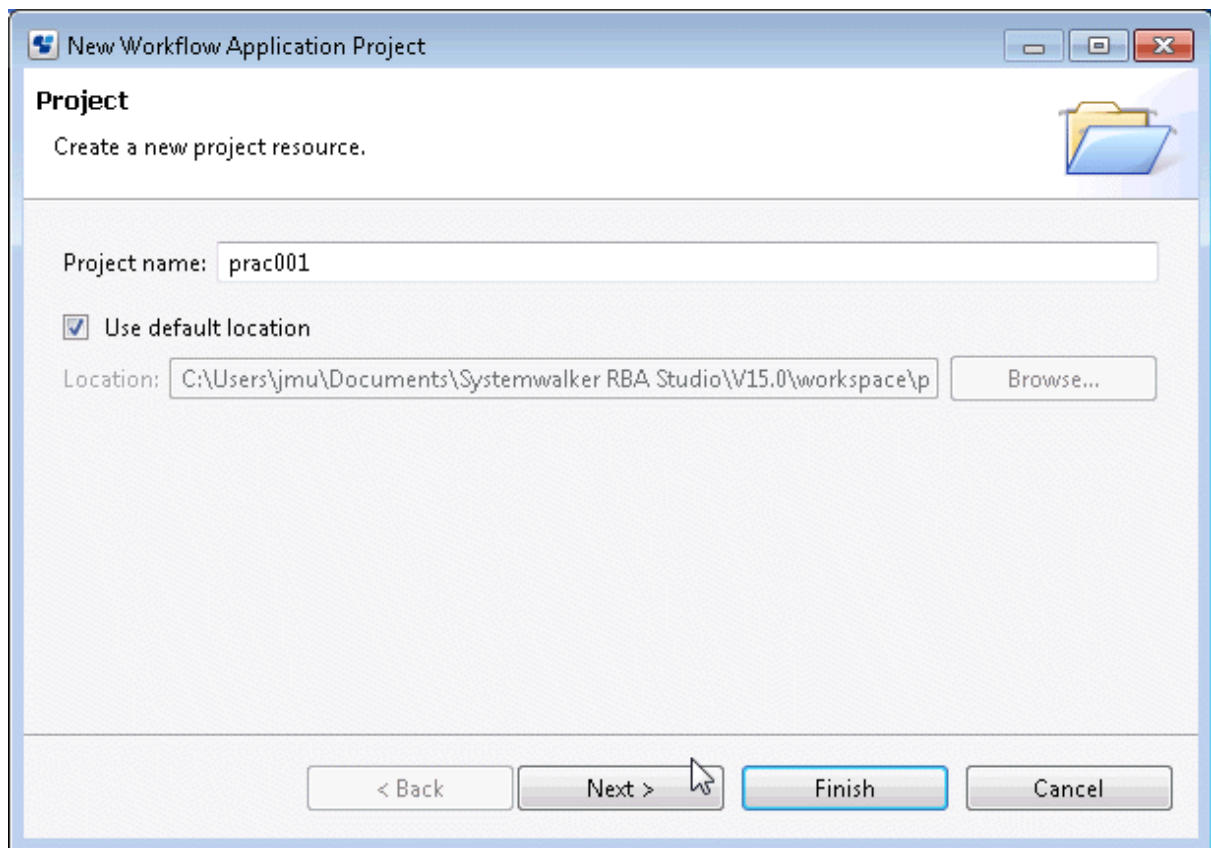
New Workflow Application Project

Project

Create a new project resource.

Project name: prac001

Use default location

Location: C:\Users\jmu\Documents\Systemwalker RBA Studio\V15.0\workspace\p

Browse...

< Back

Next >

Finish

Cancel